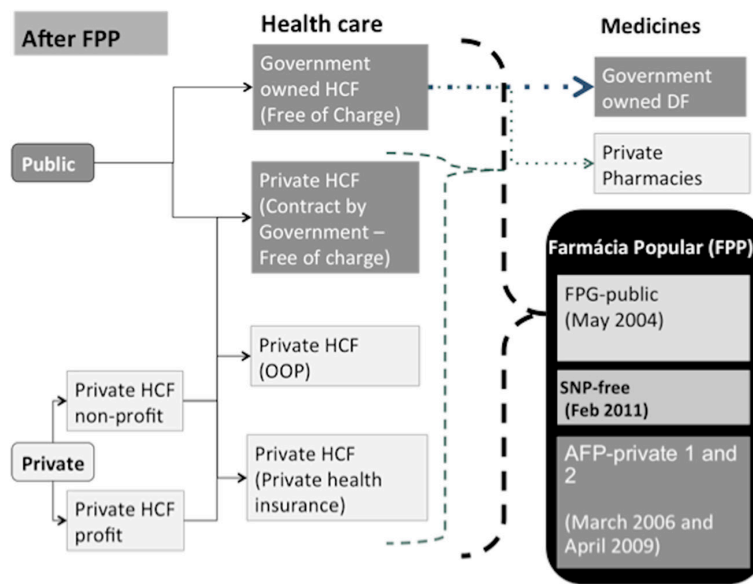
After FPP

Health care

Medicines

Government owned HCF (Free of Charge)

Government owned DF

Public

Private Pharmacies

Private HCF (Contract by Government – Free of charge)

Farmácia Popular (FPP)

FPG-public (May 2004)

Private HCF (OOP)

SNP-free (Feb 2011)

Private HCF non-profit

AFP-private 1 and 2

(March 2006 and April 2009)

Private

Private HCF (Private health insurance)

Private HCF profit